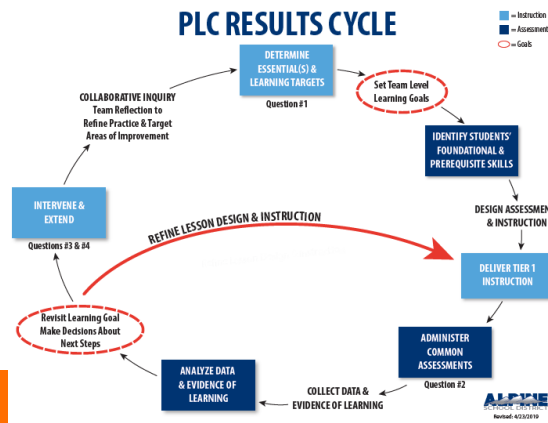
PLC RESULTS CYCLE

= Instruction
= Assessment
= Goals

DETERMINE ESSENTIAL(S) & LEARNING TARGETS
Question #1

Set Team Level Learning Goals

IDENTIFY STUDENTS' FOUNDATIONAL & PREREQUISITE SKILLS

DESIGN ASSESSMEN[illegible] & INSTRUCTION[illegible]

DELIVER TIER 1 INSTRUCTION

ADMINISTER COMMON ASSESSMENTS
Question #2

COLLECT DATA & EVIDENCE OF LEARNING

ANALYZE DATA & EVIDENCE OF LEARNING

Revisit Learning Goal Make Decisions About Next Steps

REFINE LESSON DESIGN & INSTRUCTION

INTERVENE & EXTEND
Questions #3 & #4

COLLABORATIVE INQUIRY
Team Reflection to Refine Practice & Target Areas of Improvement

ALPINE
SCHOOL DISTRICT
Revised: 4/23/2019